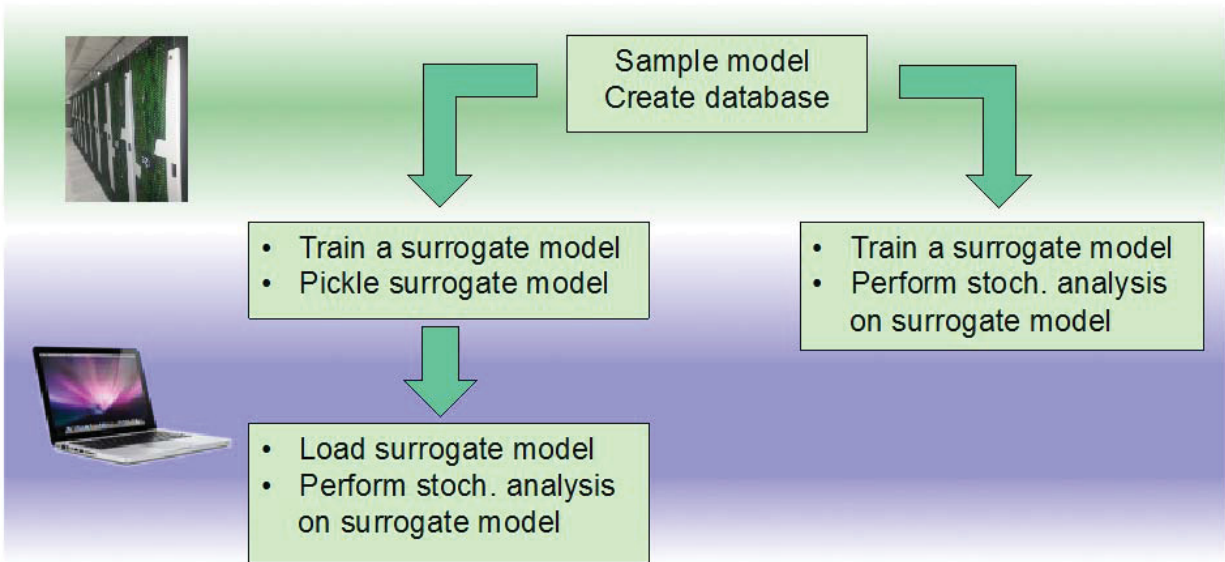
Sample model
Create database

- Train a surrogate model
- Pickle surrogate model

- Train a surrogate model
- Perform stoch. analysis on surrogate model

- Load surrogate model
- Perform stoch. analysis on surrogate model